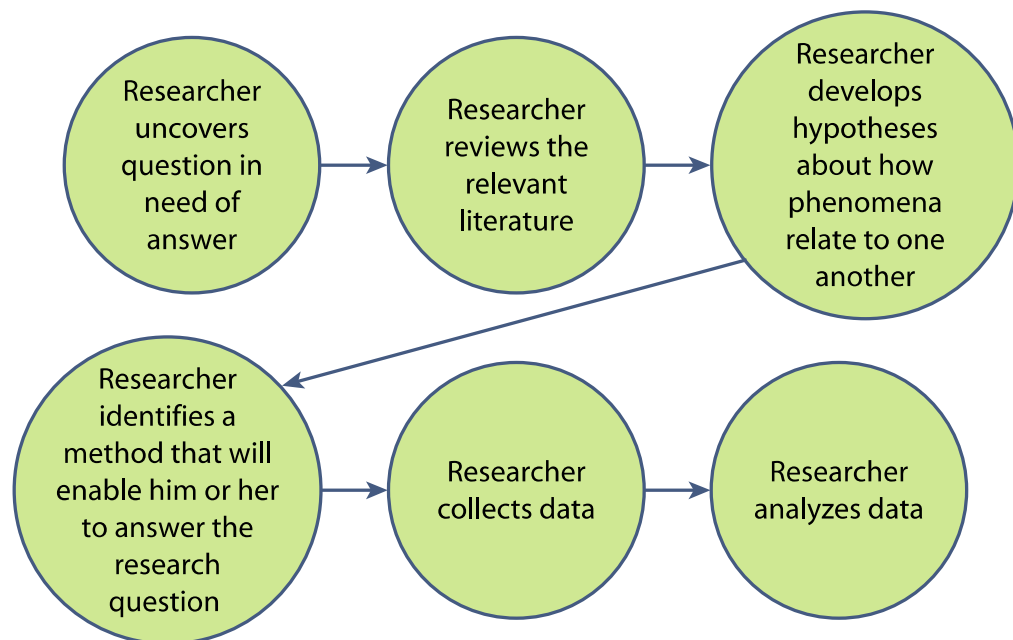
Researcher uncovers question in need of answer

Researcher reviews the relevant literature

Researcher develops hypotheses about how phenomena relate to one another

Researcher identifies a method that will enable him or her to answer the research question

Researcher collects data

Researcher analyzes data